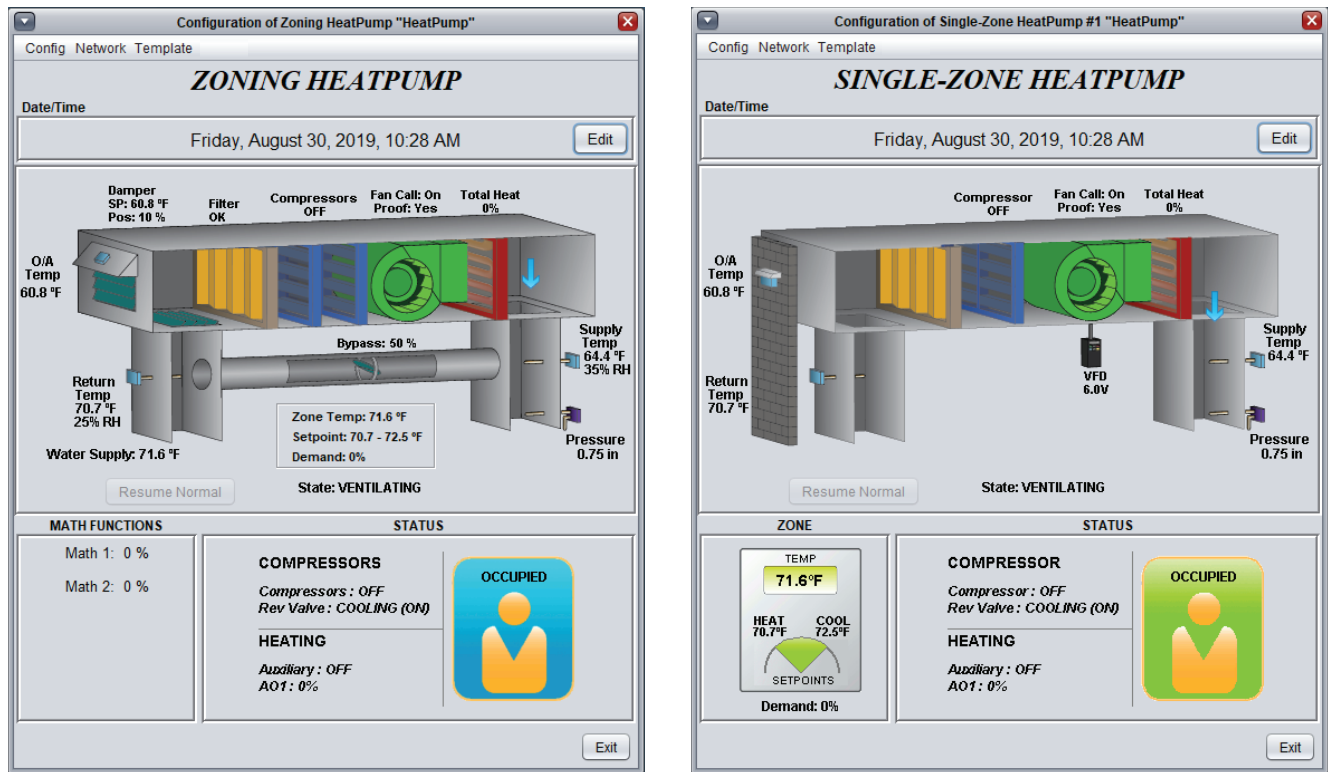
Configuration of Zoning HeatPump "HeatPump"

Config Network Template

ZONING HEATPUMP

Date/Time

Friday, August 30, 2019, 10:28 AM

Edit

Damper
SP: 60.8 °F
Pos: 10 %

Filter
OK

Compressors
OFF

Fan Call: On
Proof: Yes

Total Heat
0%

O/A
Temp
60.8 °F

Bypass: 50 %

Supply
Temp
64.4 °F
35% RH

Return
Temp
70.7 °F
25% RH

Zone Temp: 71.6 °F
Setpoint: 70.7 - 72.5 °F
Demand: 0%

Pressure
0.75 in

Water Supply: 71.6 °F

Resume Normal

State: VENTILATING

MATH FUNCTIONS

STATUS

Math 1: 0 %

Math 2: 0 %

COMPRESSORS

Compressors : OFF
Rev Valve : COOLING (ON)

HEATING

Auxiliary : OFF
AO1 : 0%

OCCUPIED

Exit

Configuration of Single-Zone HeatPump #1 "HeatPump"

Config Network Template

SINGLE-ZONE HEATPUMP

Date/Time

Friday, August 30, 2019, 10:28 AM

Edit

Compressor
OFF

Fan Call: On
Proof: Yes

Total Heat
0%

O/A
Temp
60.8 °F

Supply
Temp
64.4 °F

VFD
6.0V

Return
Temp
70.7 °F

Pressure
0.75 in

Resume Normal

State: VENTILATING

ZONE

STATUS

TEMP

71.6°F

HEAT
70.7°F

COOL
72.5°F

SETPOINTS

Demand: 0%

COMPRESSOR

Compressor : OFF
Rev Valve : COOLING (ON)

HEATING

Auxiliary : OFF
AO1 : 0%

OCCUPIED

Exit